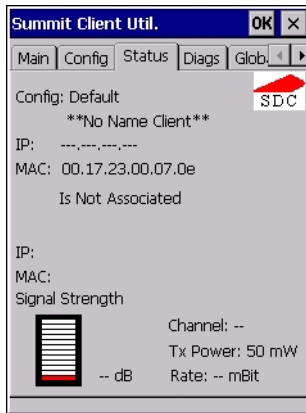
Summit Client Util. OK ×

Main | Config | Status | Diags | Glob

SDC

Config: Default

**No Name Client**

IP: ---.---.---.---

MAC: 00.17.23.00.07.0e

Is Not Associated

IP:

MAC:

Signal Strength

Channel: --

Tx Power: 50 mW

-- dB Rate: -- mBit